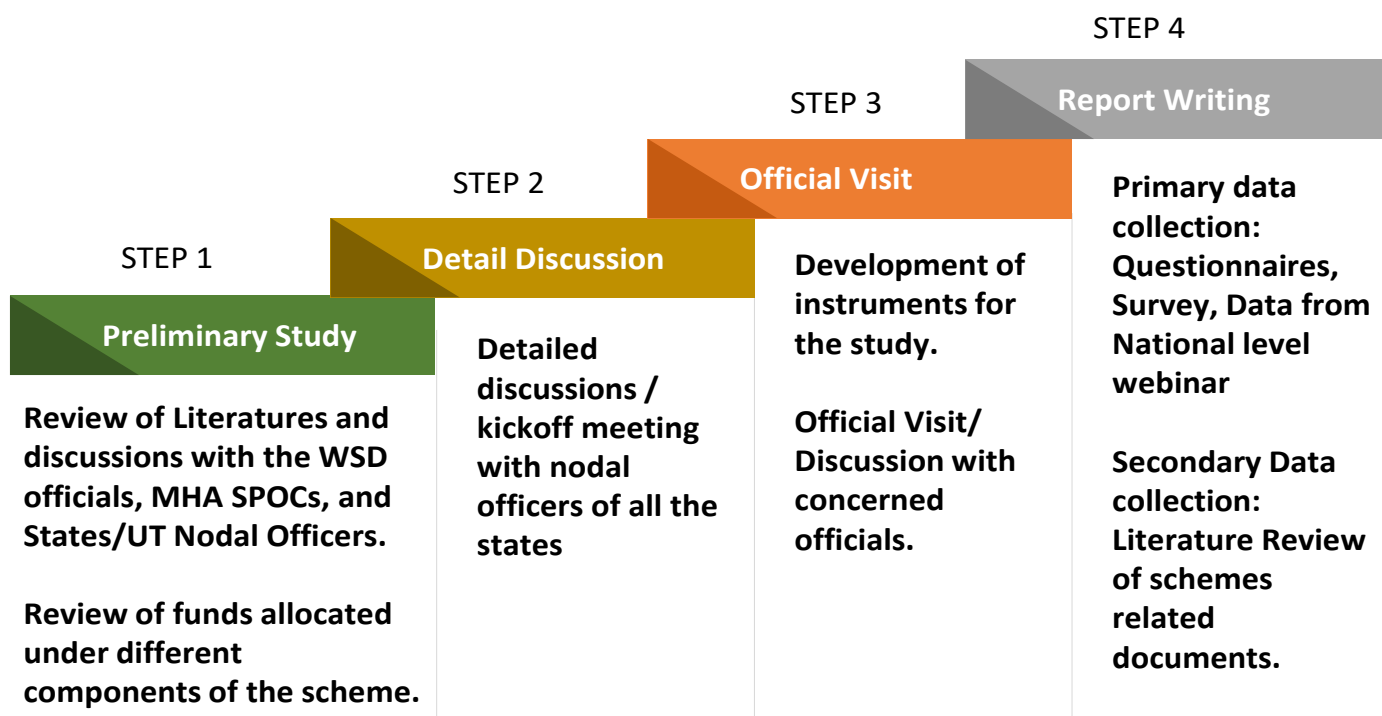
STEP 1

Preliminary Study

Review of Literatures and discussions with the WSD officials, MHA SPOCs, and States/UT Nodal Officers.

Review of funds allocated under different components of the scheme.

STEP 2

Detail Discussion

Detailed discussions / kickoff meeting with nodal officers of all the states

STEP 3

Official Visit

Development of instruments for the study.

Official Visit/ Discussion with concerned officials.

STEP 4

Report Writing

Primary data collection: Questionnaires, Survey, Data from National level webinar

Secondary Data collection: Literature Review of schemes related documents.